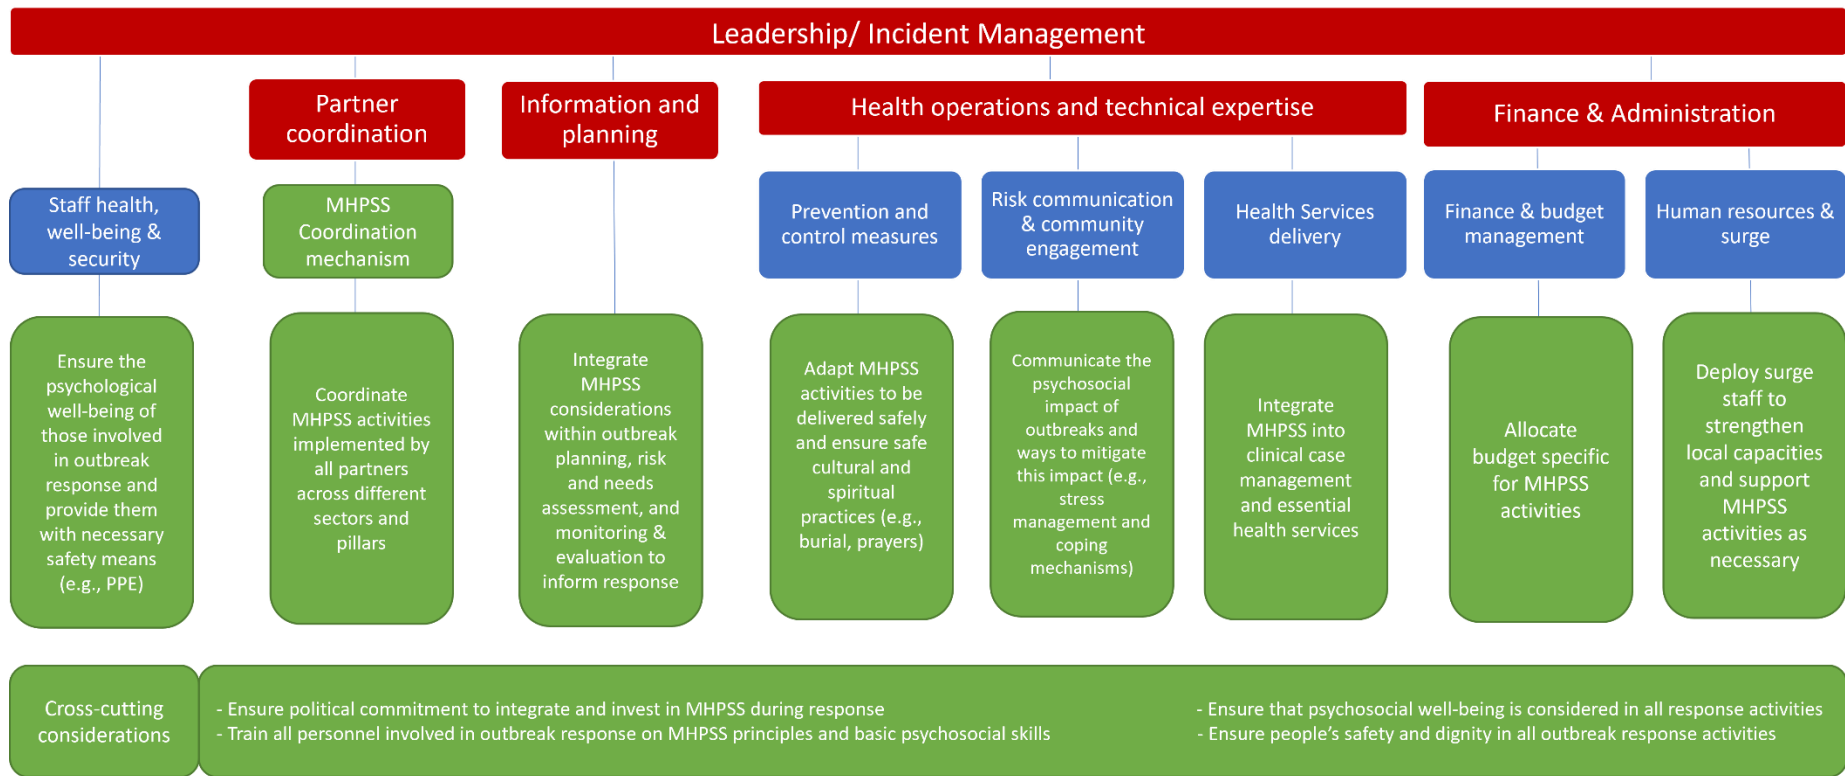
Leadership/ Incident Management

Partner coordination

Information and planning

Health operations and technical expertise

Finance & Administration

Staff health, well-being & security

MHPSS Coordination mechanism

Prevention and control measures

Risk communication & community engagement

Health Services delivery

Finance & budget management

Human resources & surge

Ensure the psychological well-being of those involved in outbreak response and provide them with necessary safety means (e.g., PPE)

Coordinate MHPSS activities implemented by all partners across different sectors and pillars

Integrate MHPSS considerations within outbreak planning, risk and needs assessment, and monitoring & evaluation to inform response

Adapt MHPSS activities to be delivered safely and ensure safe cultural and spiritual practices (e.g., burial, prayers)

Communicate the psychosocial impact of outbreaks and ways to mitigate this impact (e.g., stress management and coping mechanisms)

Integrate MHPSS into clinical case management and essential health services

Allocate budget specific for MHPSS activities

Deploy surge staff to strengthen local capacities and support MHPSS activities as necessary

Cross-cutting considerations

- Ensure political commitment to integrate and invest in MHPSS during response
- Train all personnel involved in outbreak response on MHPSS principles and basic psychosocial skills

- Ensure that psychosocial well-being is considered in all response activities
- Ensure people's safety and dignity in all outbreak response activities